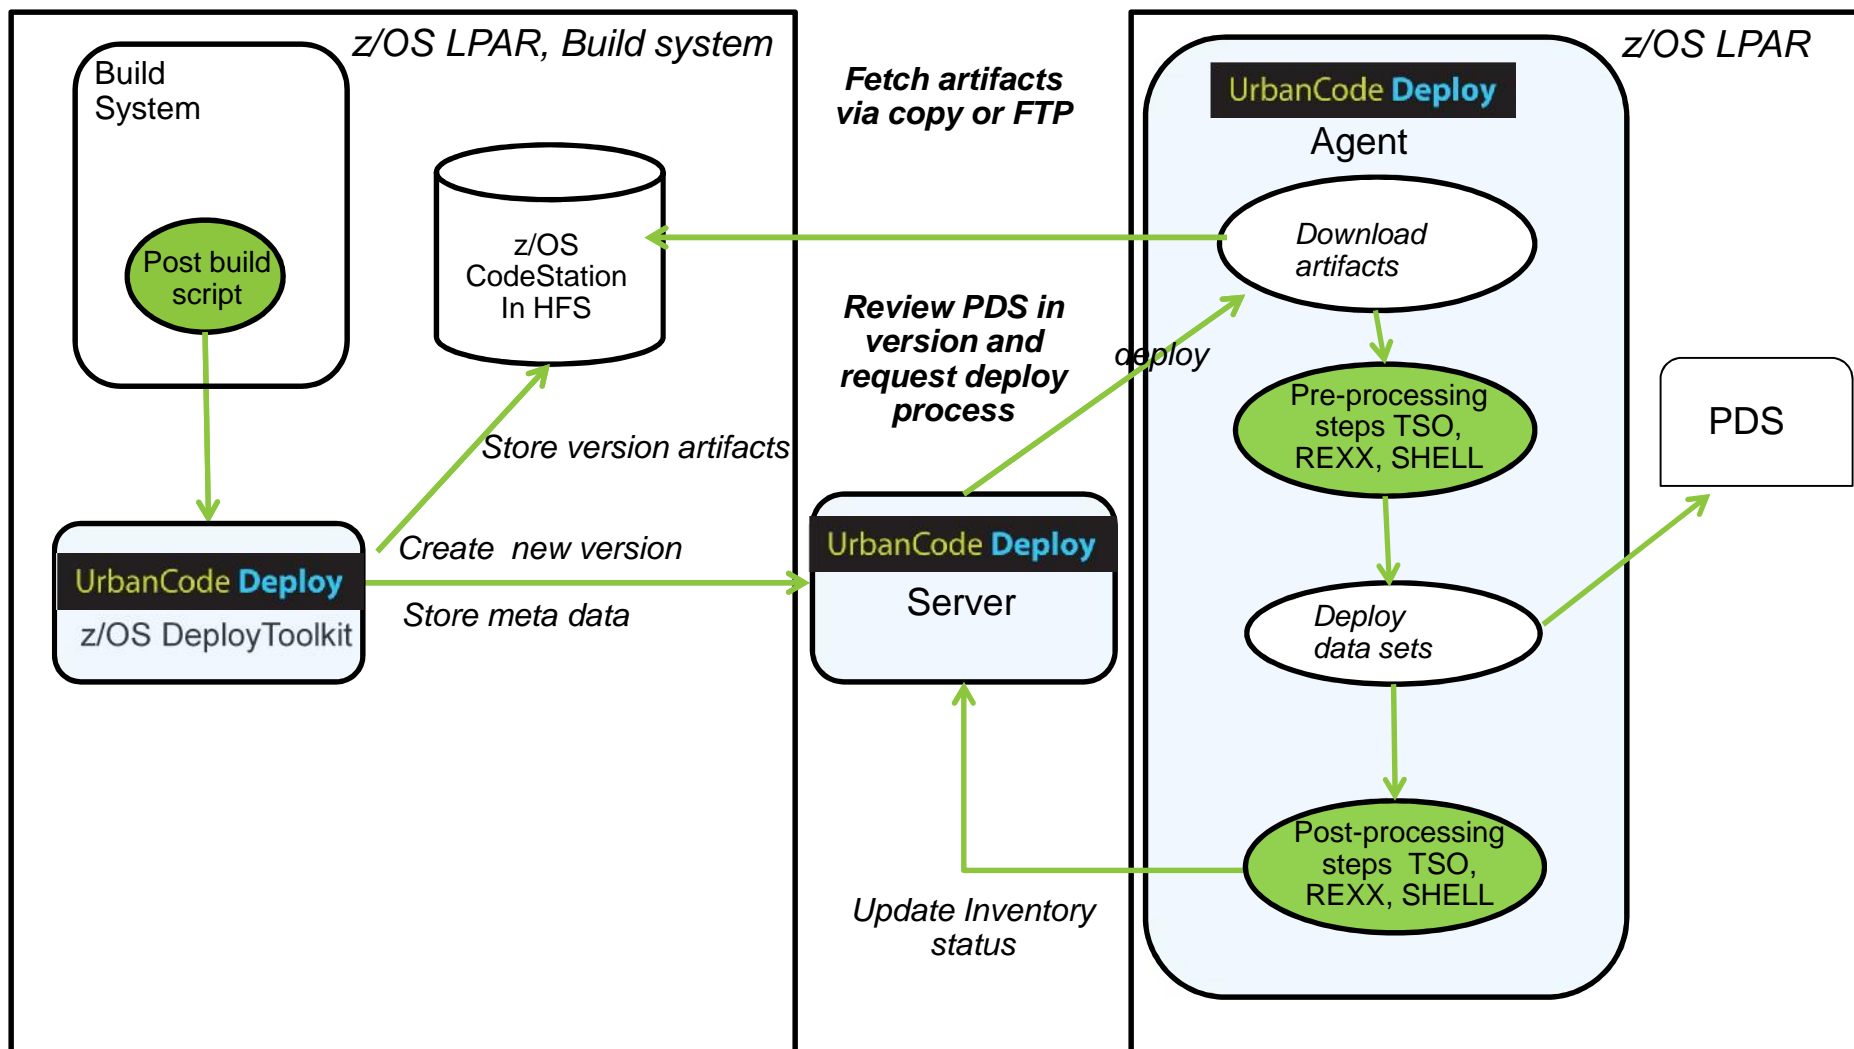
z/OS LPAR, Build system

Build System

Post build script

z/OS CodeStation In HFS

Store version artifacts

Create new version

UrbanCode Deploy
z/OS DeployToolkit

Store meta data

Fetch artifacts via copy or FTP

Review PDS in version and request deploy process

UrbanCode Deploy
Server

deploy

Update Inventory status

z/OS LPAR

UrbanCode Deploy
Agent

Download artifacts

Pre-processing steps TSO, REXX, SHELL

Deploy data sets

Post-processing steps TSO, REXX, SHELL

PDS